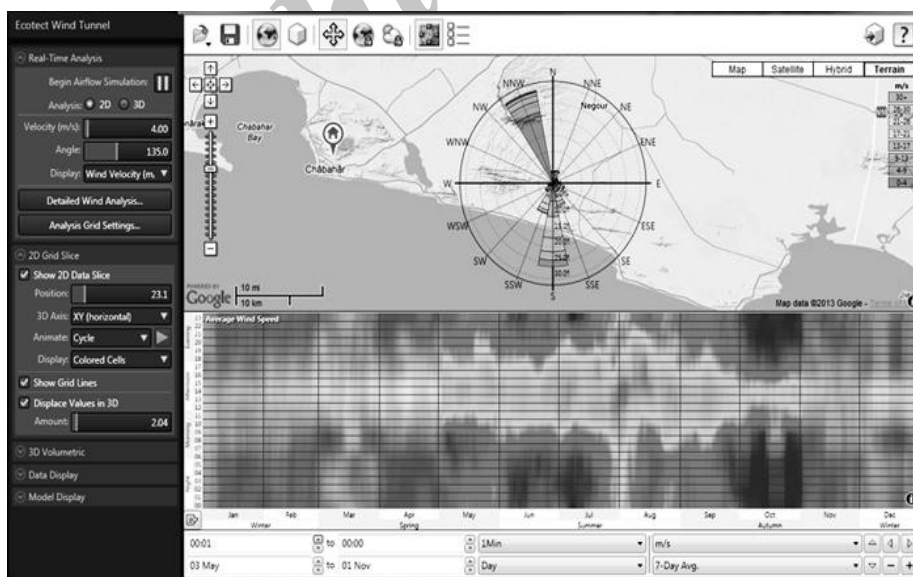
Ecotect Wind Tunnel

Real-Time Analysis

Begin Airflow Simulation:

Analysis: 2D 3D

Velocity (m/s): 4.00

Angle: 135.0

Display: Wind Velocity (m.

Detailed Wind Analysis...

Analysis Grid Settings...

2D Grid Slice

Show 2D Data Slice

Position: 23.1

3D Axis: XY (horizontal)

Animate: Cycle

Display: Colored Cells

Show Grid Lines

Displace Values in 3D

Amount: 2.04

3D Volumetric

Data Display

Model Display

Map Satellite Hybrid Terrain

m/s

Chabahar Bay

Chābahār

N NNE NE ENE E ESE SE SSE S SSW SW WSW W WNW NW NNW

Negour

Google 10 mi 10 km

Map data ©2013 Google -

Average Wind Speed

Jan Feb Mar Apr May Jun Jul Aug Sep Oct Nov Dec

Winter Spring Summer Autumn Winter

00:01 to 00:00 1Min m/s

03 May to 01 Nov Day 7-Day Avg.